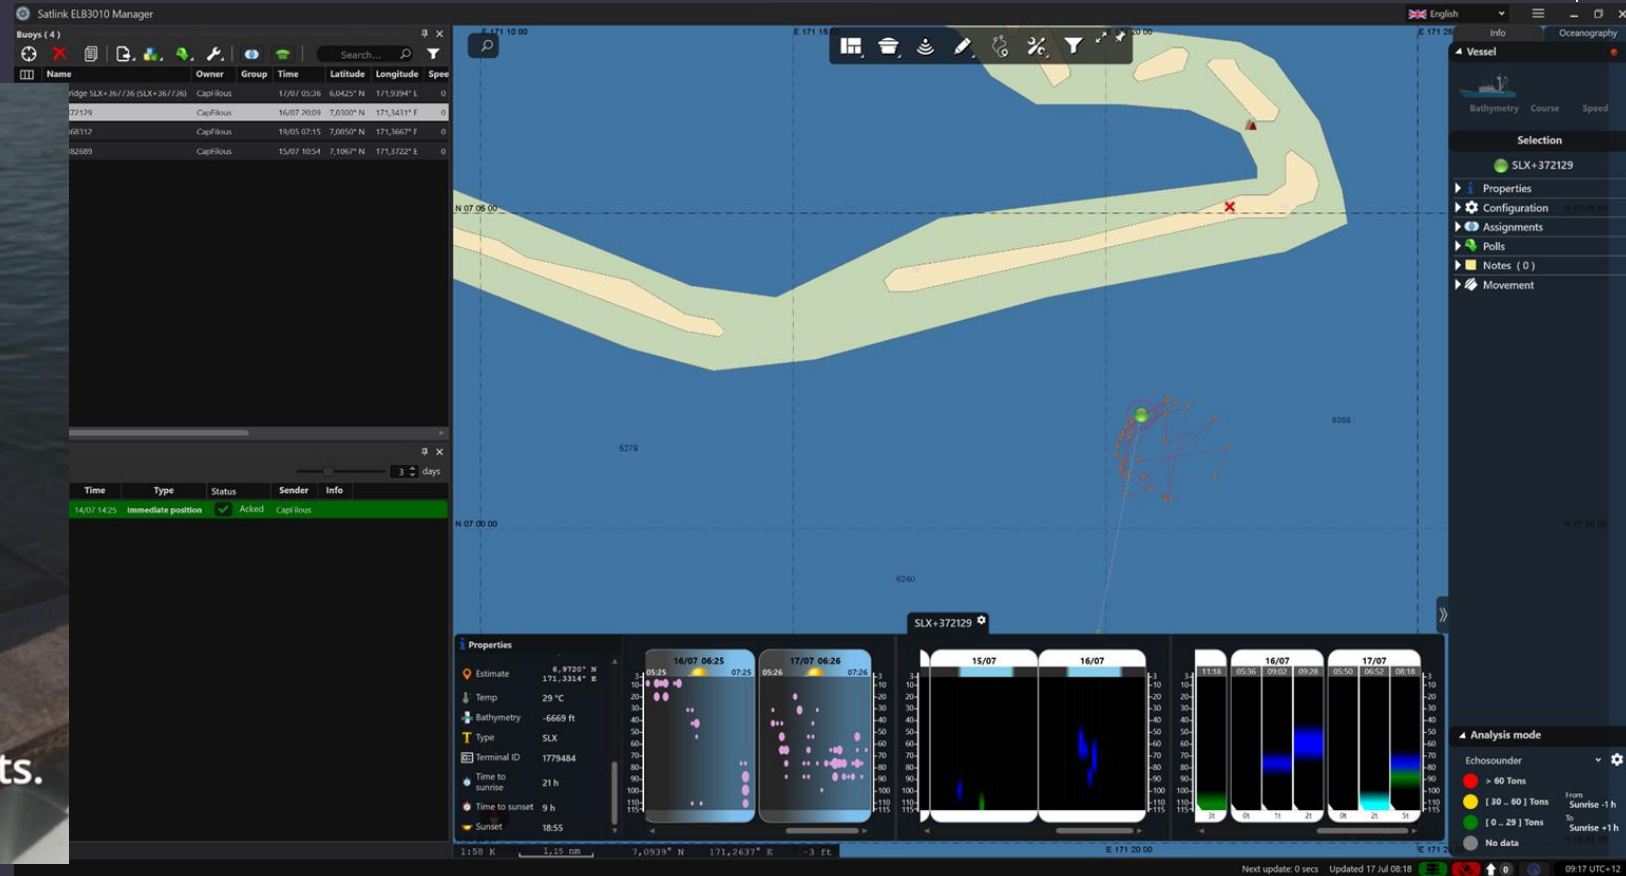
Satlink ELB3010 Manager

English

Buoys ( 4 )

Search...

| Name | Owner | Group | Time | Latitude | Longitude | Spee |
|---|---|---|---|---|---|---|
| ridge SLX+367736 (SLX+367736) | CapFilous | | 17/07 05:36 | 6,0425° N | 171,9394° E | 0 |
| 72129 | CapFilous | | 16/07 20:09 | 7,0300° N | 171,3431° E | 0 |
| 68312 | CapFilous | | 19/05 07:15 | 7,0850° N | 171,3667° E | 0 |
| 82689 | CapFilous | | 15/07 10:54 | 7,1067° N | 171,3722° E | 0 |

3 days

| Time | Type | Status | Sender | Info |
|---|---|---|---|---|
| 14/07 14:25 | Immediate position | Acked | CapFilous | |

ts.

E 171 10 00
E 171 15 00
E 171 20 00
N 07 05 00
N 07 00 00
6278
6240
8368

SLX+372129

Properties
Estimate 6,9720° N 171,3314° E
Temp 29 °C
Bathymetry -6669 ft
Type SLX
Terminal ID 1779484
Time to sunrise 21 h
Time to sunset 9 h
Sunset 18:55

16/07 06:25
05:25 07:25
17/07 06:26
05:26 07:26
15/07
16/07
17/07
11:18 05:36 09:02 09:28 05:50 06:52 08:18
3t 0t 1t 2t 0t 2t 3t

1:50 K 1,15 nm 7,0939° N 171,2637° E -3 ft
E 171 20 00

Info
Oceanography
Vessel
Bathymetry Course Speed
Selection
SLX+372129
Properties
Configuration
Assignments
Polls
Notes ( 0 )
Movement

Analysis mode
Echosounder
> 60 Tons
[ 30 .. 60 ] Tons
[ 0 .. 29 ] Tons
No data
From Sunrise -1 h
To Sunrise +1 h

Next update: 0 secs Updated 17 Jul 08:18 0 09:17 UTC+12